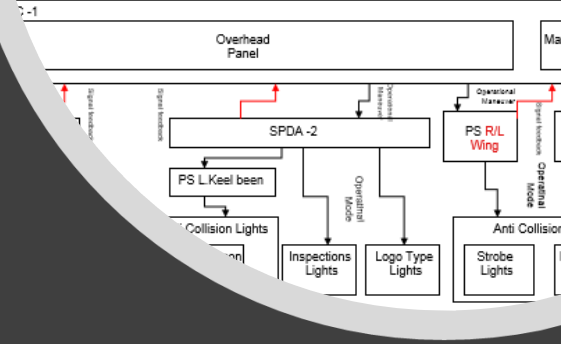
C -1

Overhead Panel

Ma

Signal feedback

Signal feedback

Operational Maneuver

Operational Maneuver

Signal feedback

SPDA -2

PS R/L Wing

PS L.Keel been

Operational Mode

Operational Mode

Collision Lights

Anti Collisio

Inspections Lights

Logo Type Lights

Strobe Lights